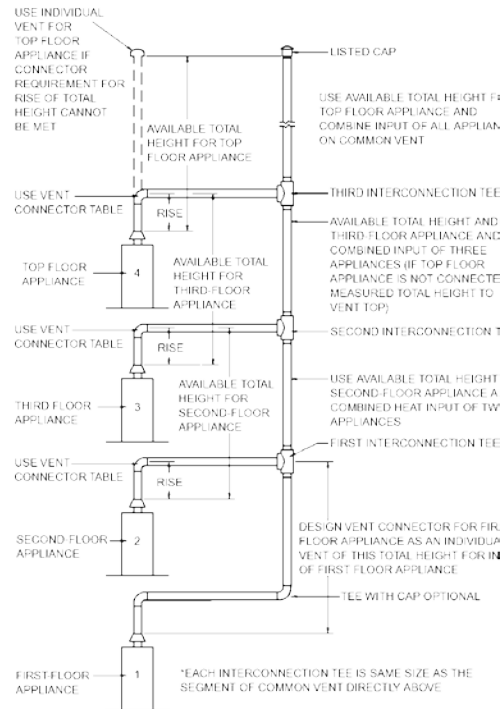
USE INDIVIDUAL VENT FOR TOP FLOOR APPLIANCE IF CONNECTOR REQUIREMENT FOR RISE OF TOTAL HEIGHT CANNOT BE MET

LISTED CAP

USE AVAILABLE TOTAL HEIGHT F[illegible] TOP FLOOR APPLIANCE AND COMBINE INPUT OF ALL APPLIAN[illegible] ON COMMON VENT

AVAILABLE TOTAL HEIGHT FOR TOP FLOOR APPLIANCE

USE VENT CONNECTOR TABLE

THIRD INTERCONNECTION TEE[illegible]

RISE

AVAILABLE TOTAL HEIGHT AND THIRD-FLOOR APPLIANCE AND COMBINED INPUT OF THREE APPLIANCES (IF TOP FLOOR APPLIANCE IS NOT CONNECTE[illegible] MEASURED TOTAL HEIGHT TO VENT TOP)

TOP FLOOR APPLIANCE

4

AVAILABLE TOTAL HEIGHT FOR THIRD-FLOOR APPLIANCE

USE VENT CONNECTOR TABLE

SECOND INTERCONNECTION T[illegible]

RISE

AVAILABLE TOTAL HEIGHT FOR SECOND-FLOOR APPLIANCE

USE AVAILABLE TOTAL HEIGHT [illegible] SECOND-FLOOR APPLIANCE A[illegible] COMBINED HEAT INPUT OF TW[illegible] APPLIANCES

THIRD FLOOR APPLIANCE

3

FIRST INTERCONNECTION TEE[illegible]

USE VENT CONNECTOR TABLE

RISE

DESIGN VENT CONNECTOR FOR FIR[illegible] FLOOR APPLIANCE AS AN INDIVIDUA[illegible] VENT OF THIS TOTAL HEIGHT FOR IN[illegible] OF FIRST FLOOR APPLIANCE

SECOND-FLOOR APPLIANCE

2

TEE WITH CAP OPTIONAL

FIRST FLOOR APPLIANCE

1

*EACH INTERCONNECTION TEE IS SAME SIZE AS THE SEGMENT OF COMMON VENT DIRECTLY ABOVE